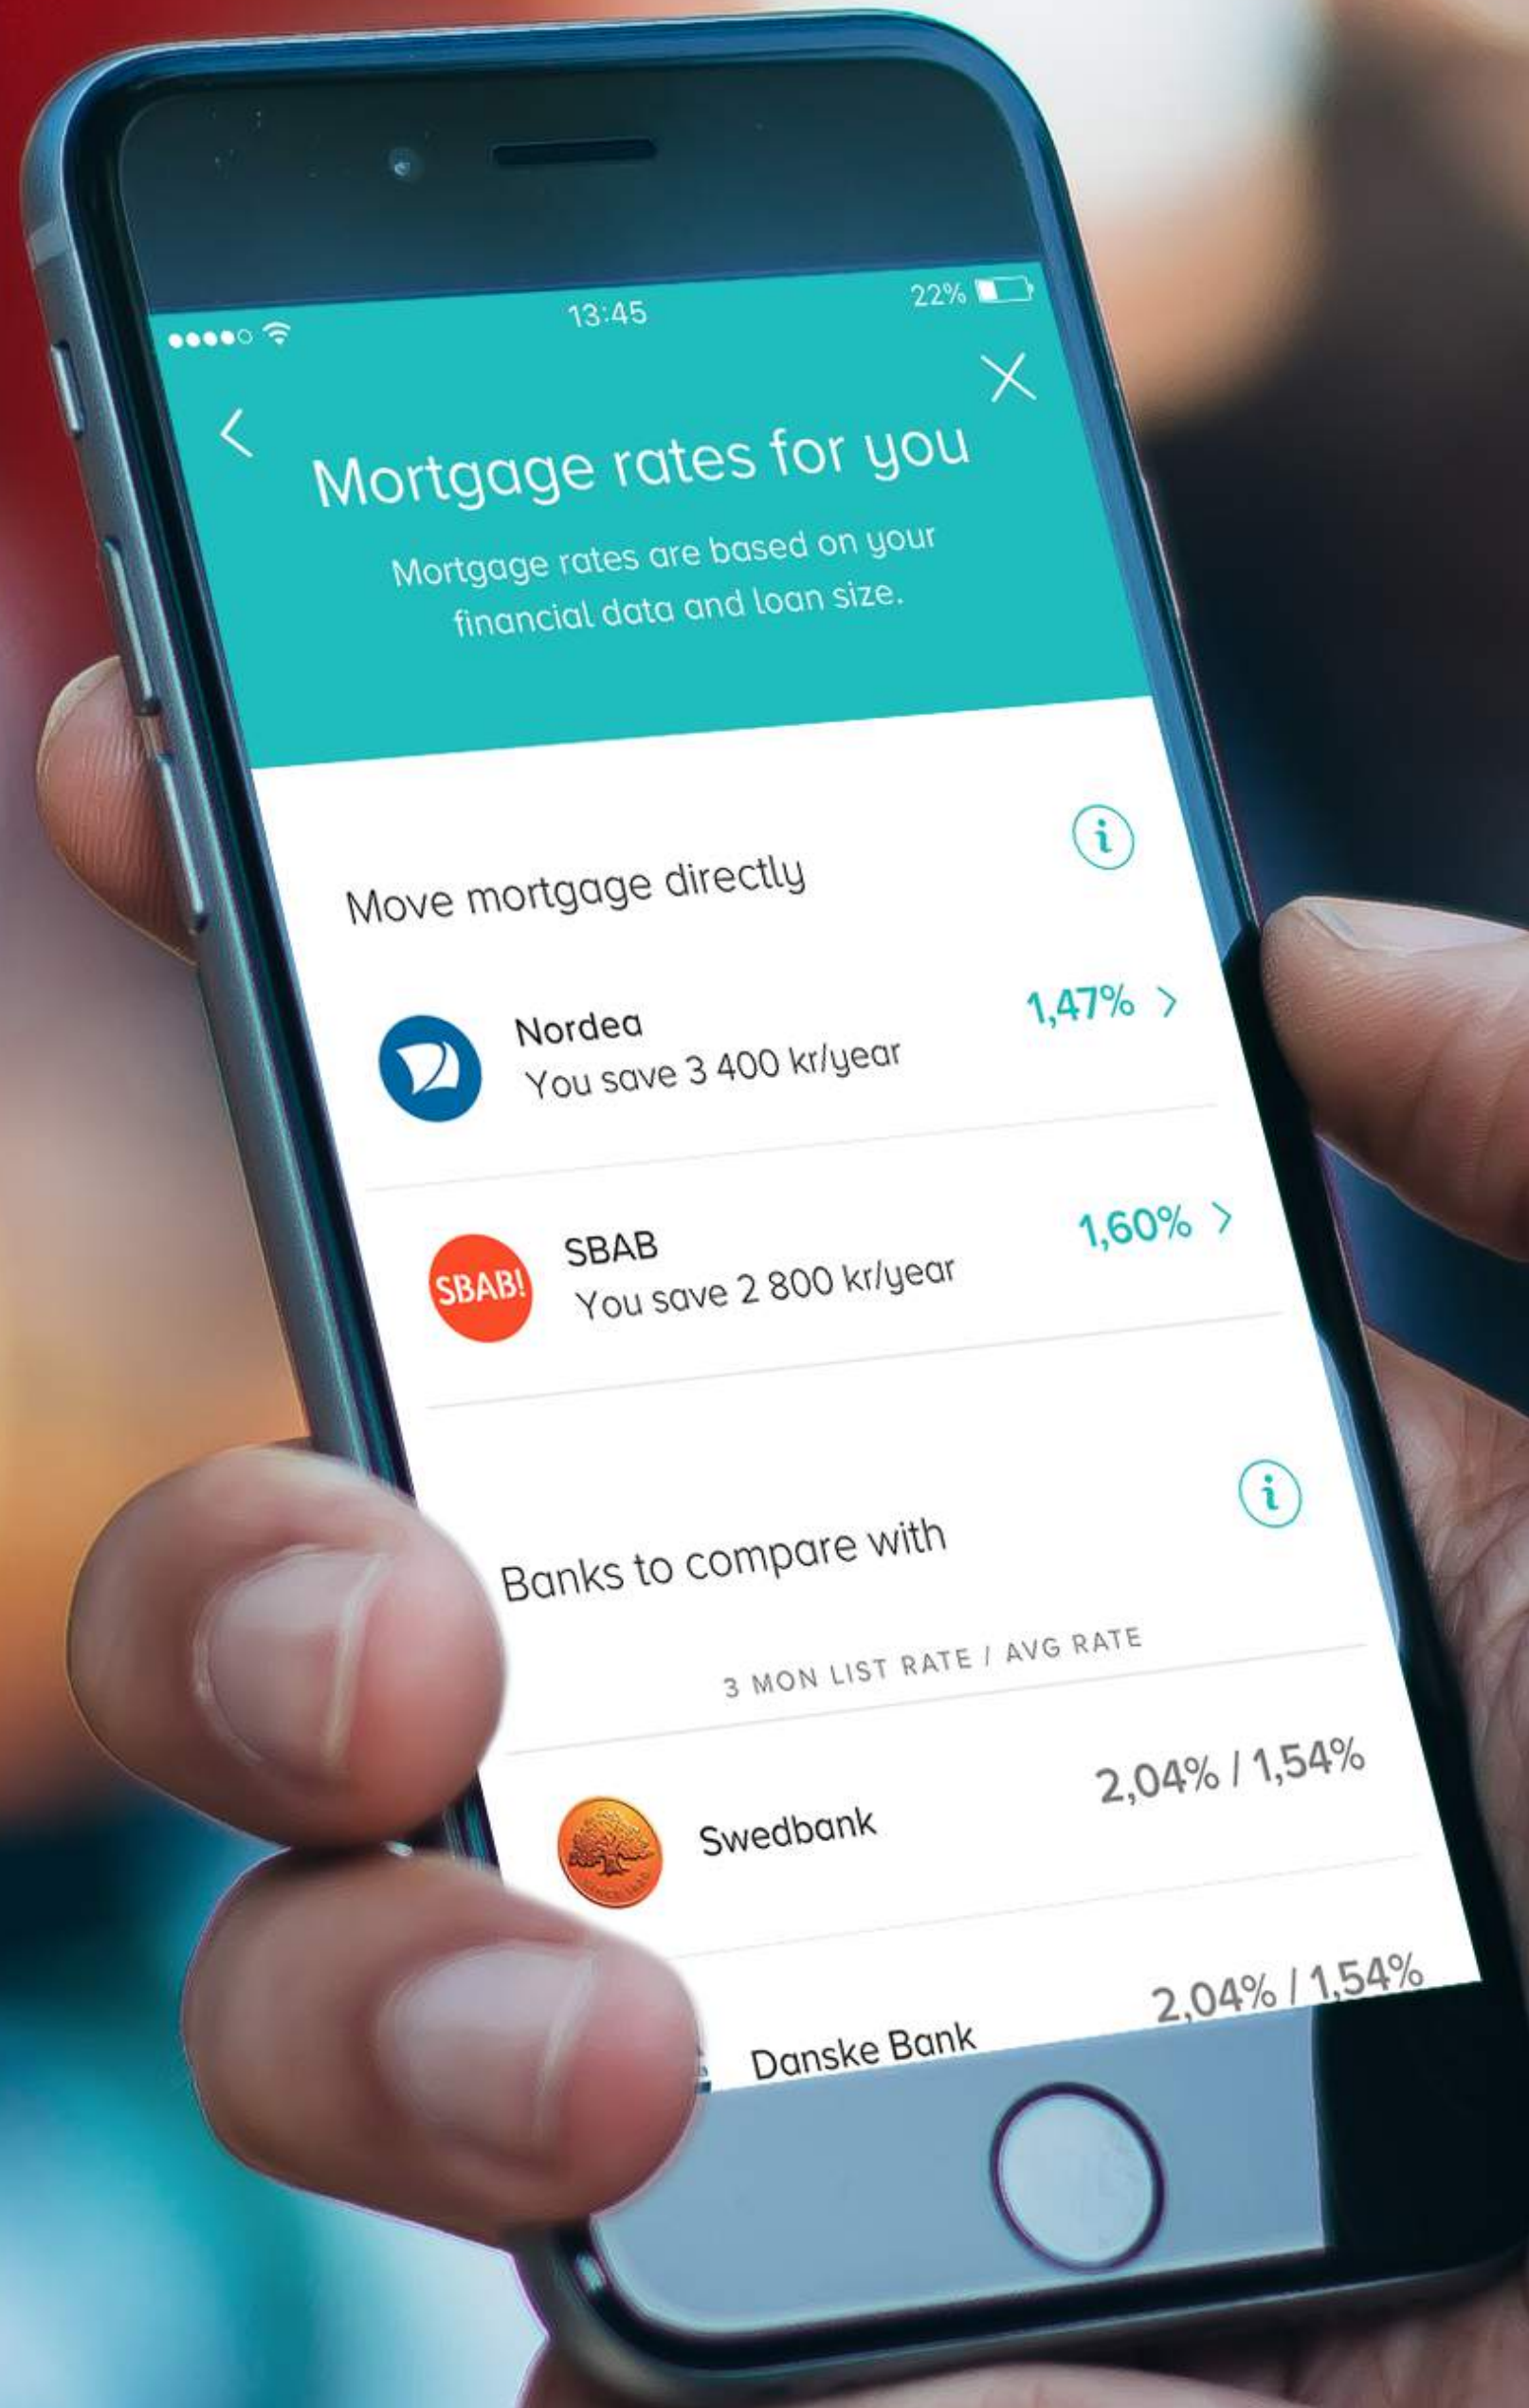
13:45
22%

Mortgage rates for you

Mortgage rates are based on your financial data and loan size.

Move mortgage directly

Nordea
You save 3 400 kr/year
1,47%

SBAB!
SBAB
You save 2 800 kr/year
1,60%

Banks to compare with

3 MON LIST RATE / AVG RATE

Swedbank
2,04% / 1,54%

Danske Bank
2,04% / 1,54%